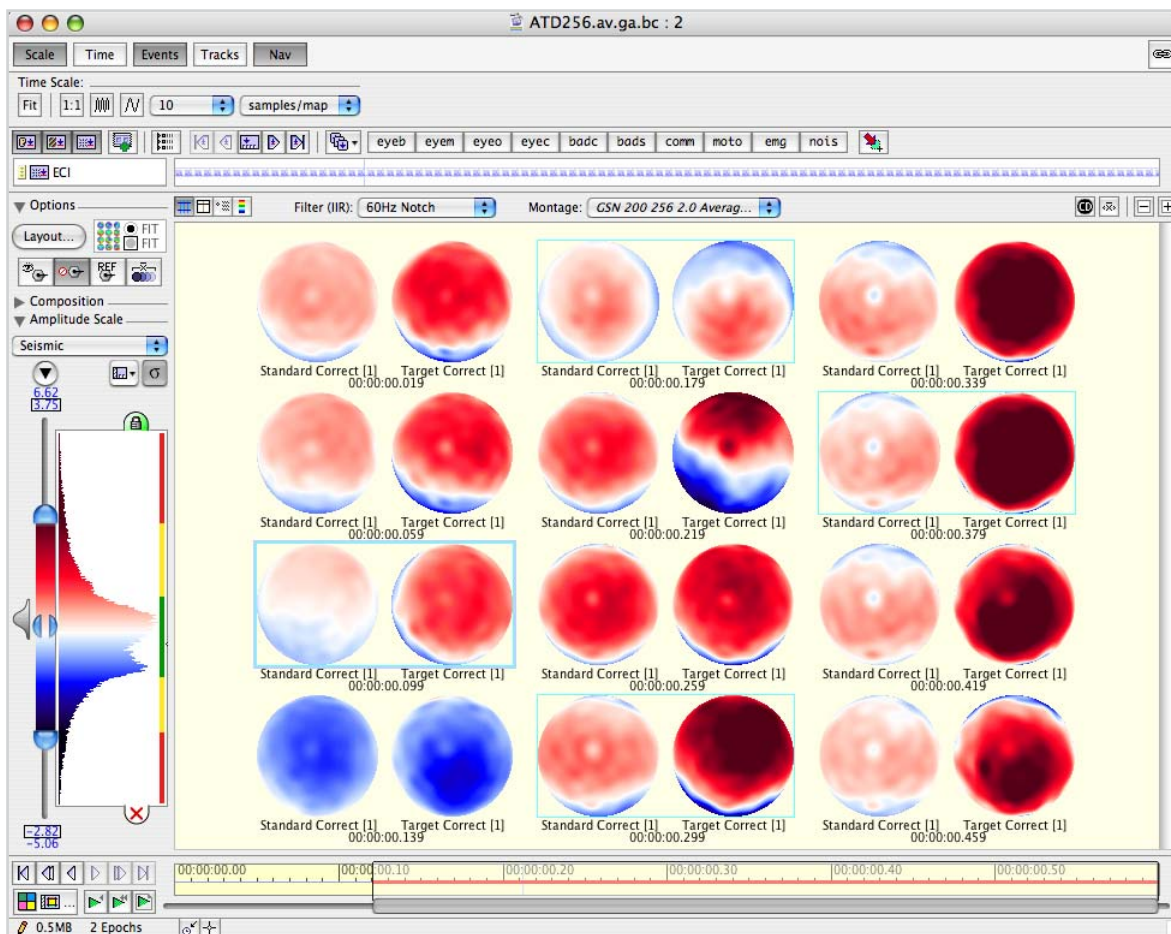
ATD256.av.ga.bc : 2

Scale Time Events Tracks Nav

Time Scale:
Fit 1:1 10 samples/map

eyeb eyem eyeo eyec badc bads comm moto emg nois

ECI

Options
Layout... FIT FIT
REF
Composition
Amplitude Scale
Seismic
σ
6.62
3.75
-2.82
-5.06

Filter (IIR): 60Hz Notch Montage: GSN 200 256 2.0 Averag...

Standard Correct [1] Target Correct [1]
00:00:00.019
Standard Correct [1] Target Correct [1]
00:00:00.179
Standard Correct [1] Target Correct [1]
00:00:00.339
Standard Correct [1] Target Correct [1]
00:00:00.059
Standard Correct [1] Target Correct [1]
00:00:00.219
Standard Correct [1] Target Correct [1]
00:00:00.379
Standard Correct [1] Target Correct [1]
00:00:00.099
Standard Correct [1] Target Correct [1]
00:00:00.259
Standard Correct [1] Target Correct [1]
00:00:00.419
Standard Correct [1] Target Correct [1]
00:00:00.139
Standard Correct [1] Target Correct [1]
00:00:00.299
Standard Correct [1] Target Correct [1]
00:00:00.459

00:00:00.00 00:00:00.10 00:00:00.20 00:00:00.30 00:00:00.40 00:00:00.50

0.5MB 2 Epochs